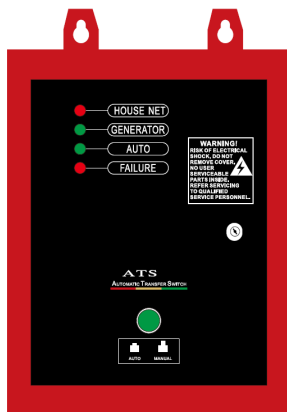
HOUSE NET
GENERATOR
AUTO
FAILURE

WARNING!
RISK OF ELECTRICAL SHOCK, DO NOT REMOVE COVER, NO USES SERVICEABLE PARTS INSIDE. REFER SERVICING TO QUALIFIED SERVICE PERSONNEL.

ATS
AUTOMATIC TRANSFER SWITCH

AUTO MANUAL